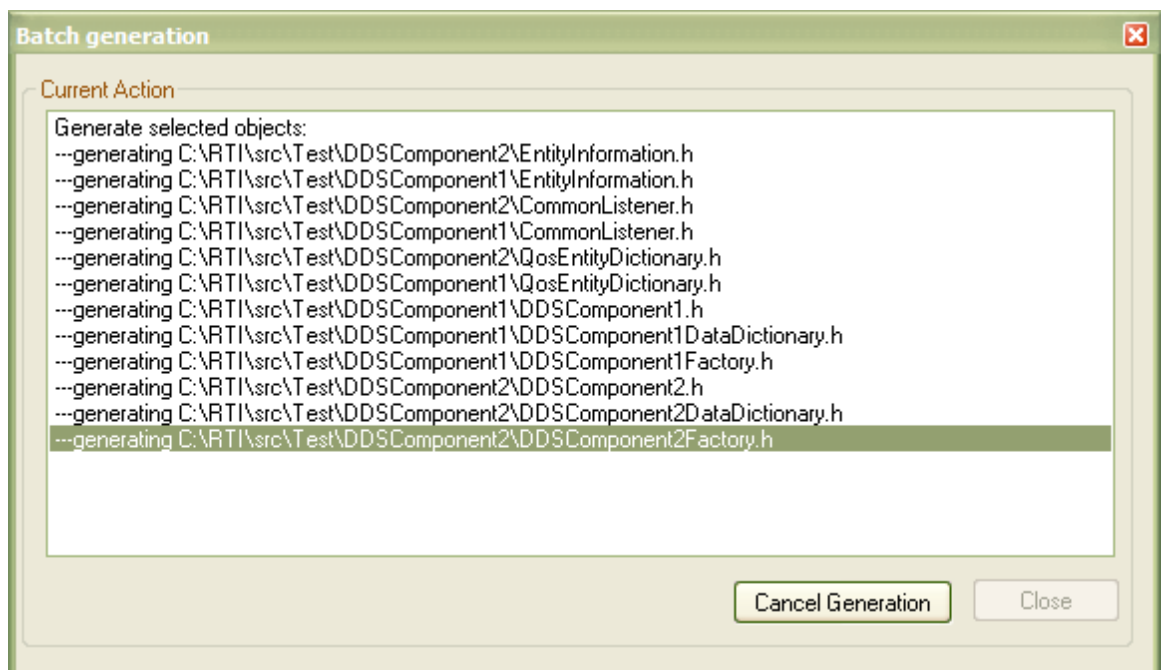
Batch generation

Current Action

Generate selected objects:
---generating C:\RTI\src\Test\DDSComponent2\EntityInformation.h
---generating C:\RTI\src\Test\DDSComponent1\EntityInformation.h
---generating C:\RTI\src\Test\DDSComponent2\CommonListener.h
---generating C:\RTI\src\Test\DDSComponent1\CommonListener.h
---generating C:\RTI\src\Test\DDSComponent2\QosEntityDictionary.h
---generating C:\RTI\src\Test\DDSComponent1\QosEntityDictionary.h
---generating C:\RTI\src\Test\DDSComponent1\DDSComponent1.h
---generating C:\RTI\src\Test\DDSComponent1\DDSComponent1DataDictionary.h
---generating C:\RTI\src\Test\DDSComponent1\DDSComponent1Factory.h
---generating C:\RTI\src\Test\DDSComponent2\DDSComponent2.h
---generating C:\RTI\src\Test\DDSComponent2\DDSComponent2DataDictionary.h
---generating C:\RTI\src\Test\DDSComponent2\DDSComponent2Factory.h

Cancel Generation
Close